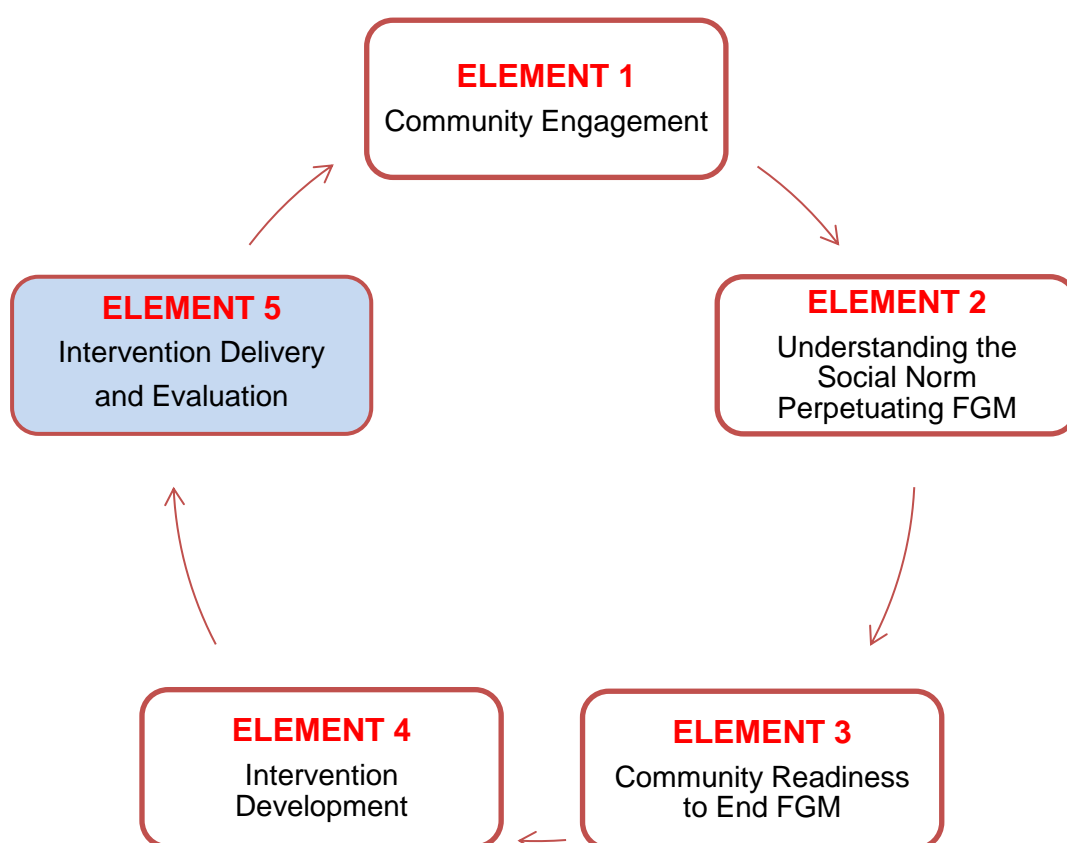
ELEMENT 1
Community Engagement

ELEMENT 2
Understanding the Social Norm Perpetuating FGM

ELEMENT 3
Community Readiness to End FGM

ELEMENT 4
Intervention Development

ELEMENT 5
Intervention Delivery and Evaluation